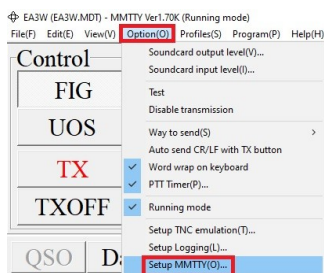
EA3W (EA3W.MDT) - MMTTY Ver1.70K (Running mode)
File(F) Edit(E) View(V) Option(O) Profiles(S) Program(P) Help(H)

Control
FIG
UOS
TX
TXOFF
QSO
Da

Soundcard output level(V)...
Soundcard input level(I)...
Test
Disable transmission
Way to send(S) >
Auto send CR/LF with TX button
Word wrap on keyboard
PTT Timer(P)...
Running mode
Setup TNC emulation(T)...
Setup Logging(L)...
Setup MMTTY(O)...